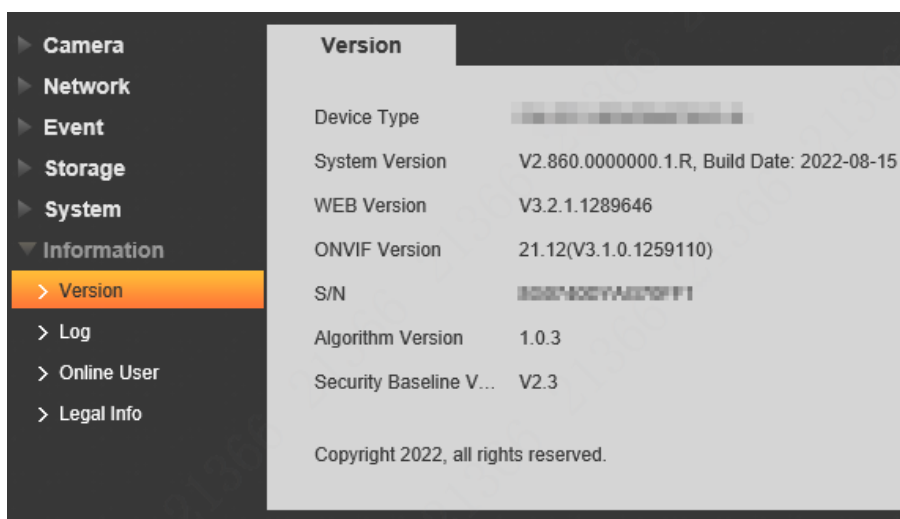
Camera
Network
Event
Storage
System
Information
> Version
> Log
> Online User
> Legal Info

Version

| | |
|---|---|
| Device Type | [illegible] |
| System Version | V2.860.0000000.1.R, Build Date: 2022-08-15 |
| WEB Version | V3.2.1.1289646 |
| ONVIF Version | 21.12(V3.1.0.1259110) |
| S/N | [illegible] |
| Algorithm Version | 1.0.3 |
| Security Baseline V... | V2.3 |

Copyright 2022, all rights reserved.